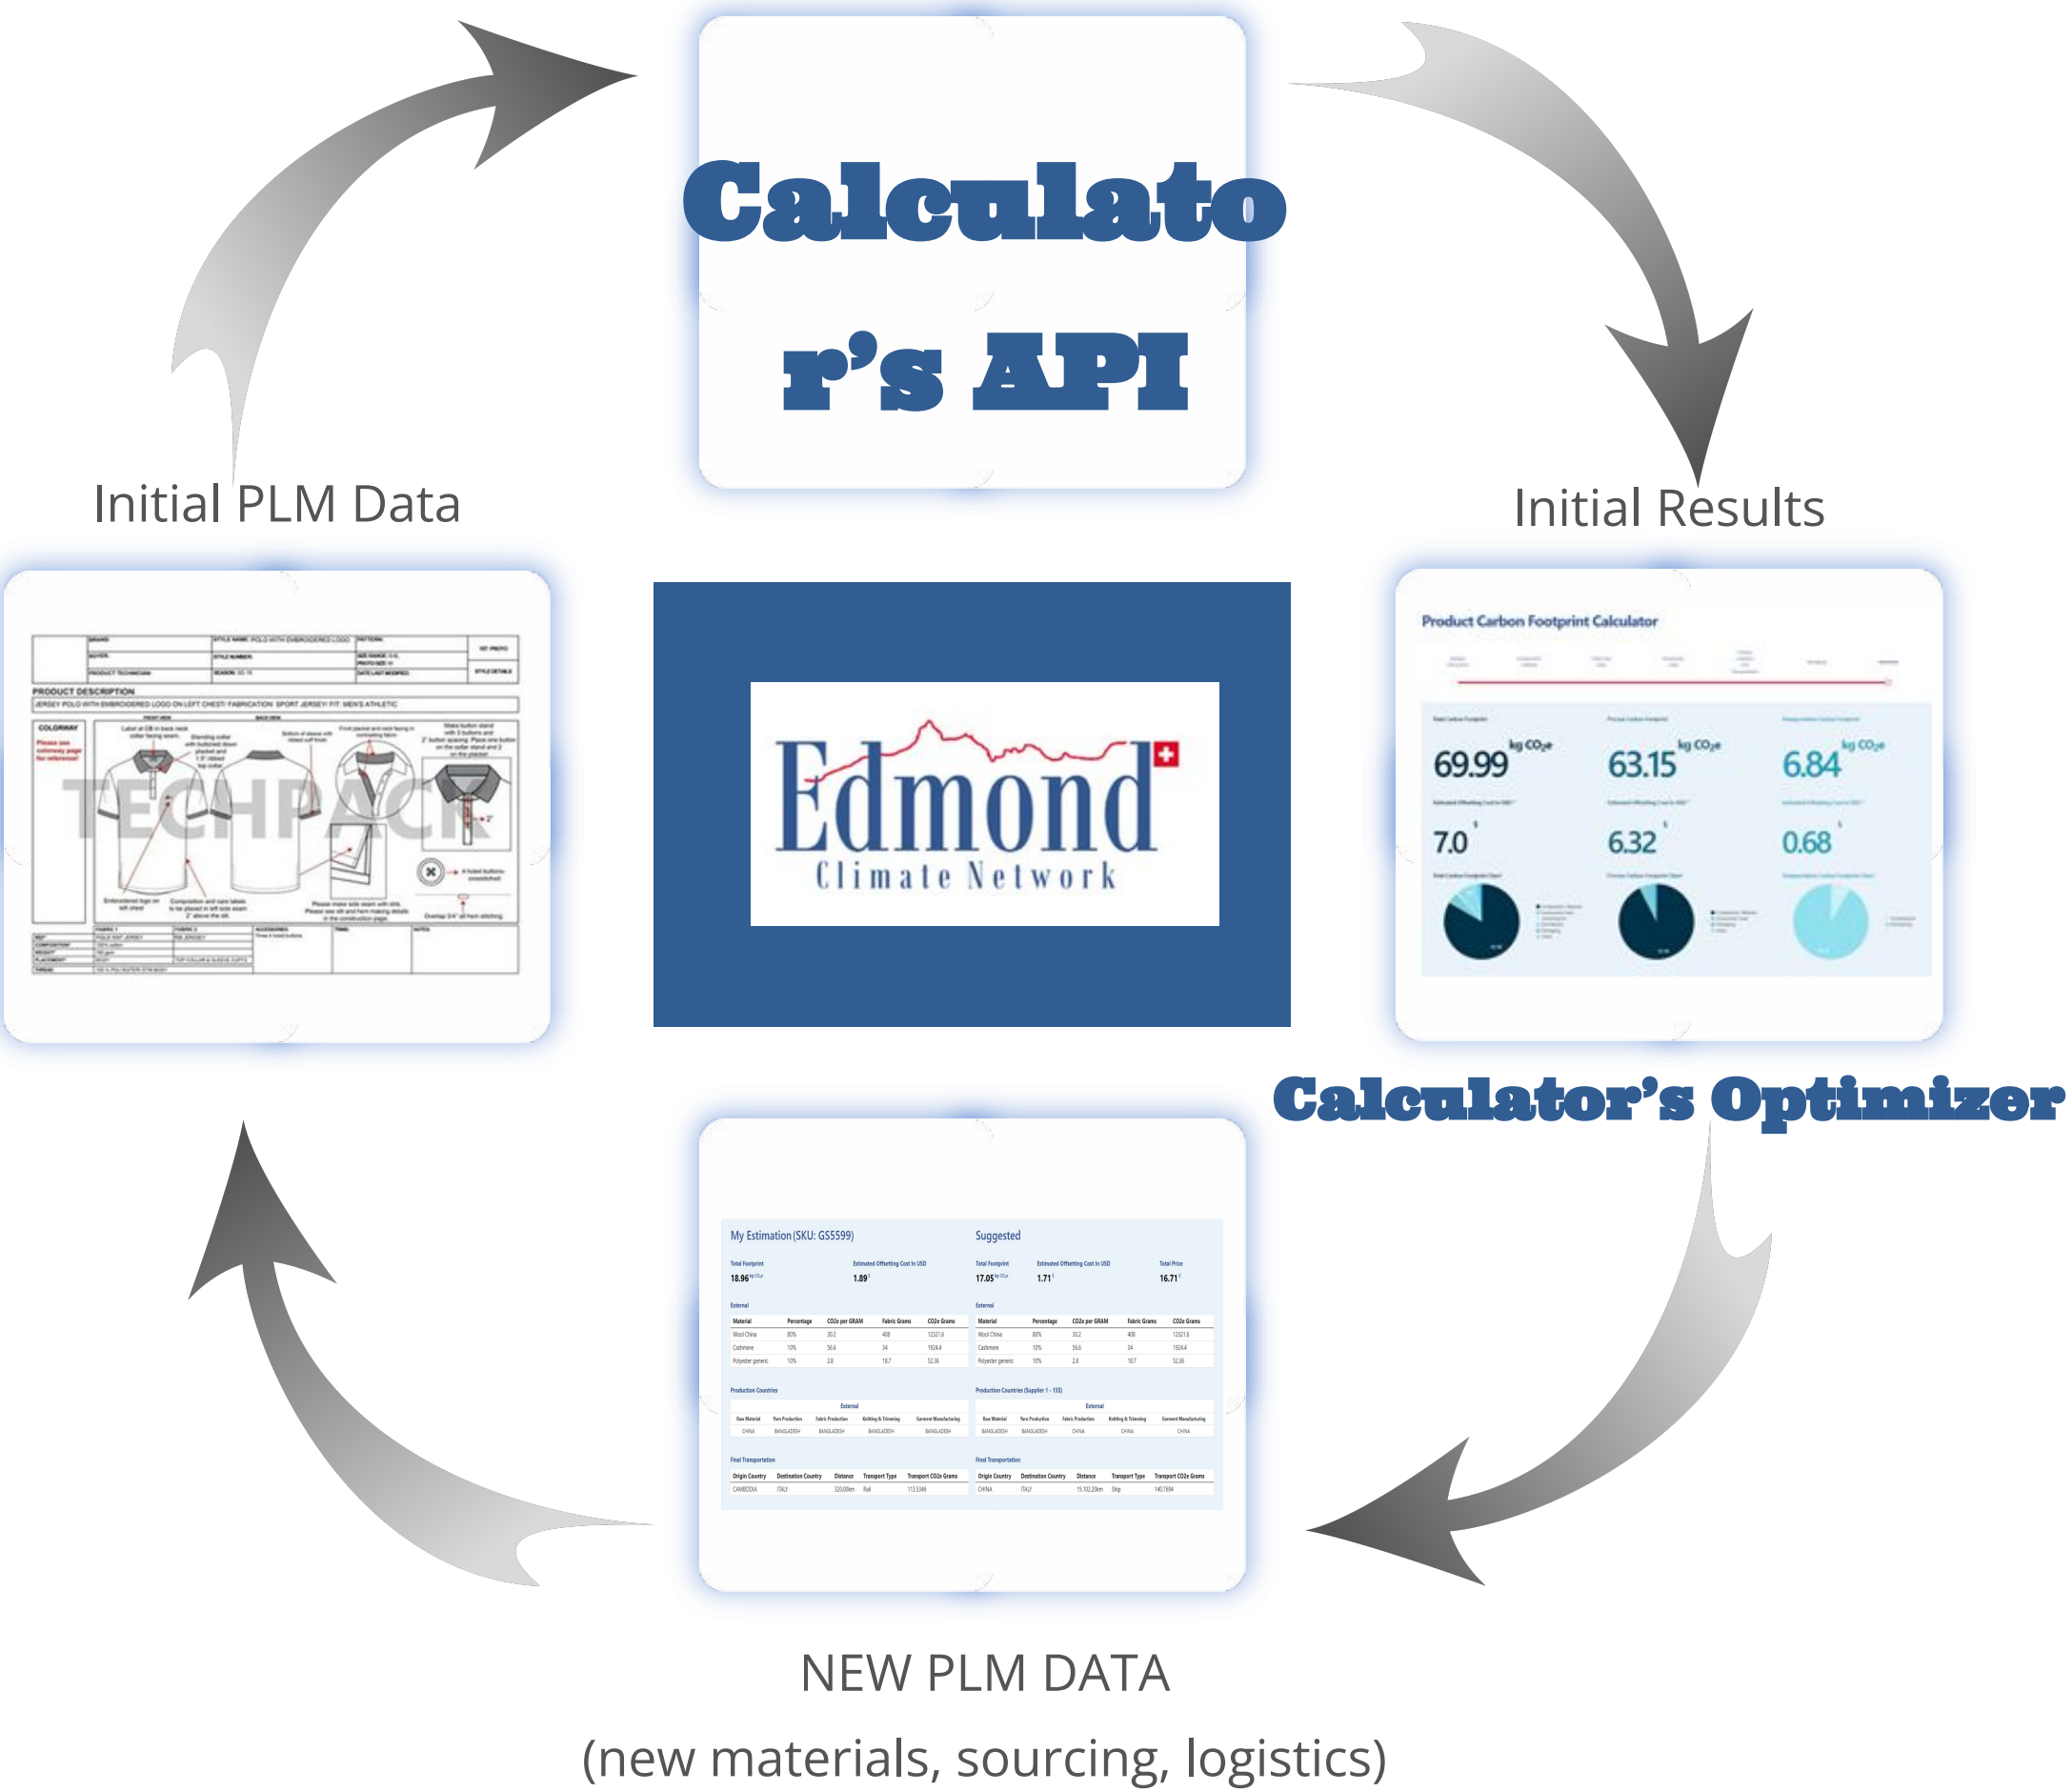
Calculato r's API

Initial PLM Data

Initial Results

PRODUCT DESCRIPTION

COLORWAY

TECHPACK

Edmond

Climate Network

Product Carbon Footprint Calculator

69.99 kg CO₂e

63.15 kg CO₂e

6.84 kg CO₂e

7.0

6.32

0.68

Calculator's Optimizer

My Estimation (SKU: GS5599)

Suggested

Total Footprint

18.96

Estimated Offsetting Cost in USD

1.89

Total Footprint

17.05

Estimated Offsetting Cost in USD

1.71

Total Price

16.71

NEW PLM DATA

(new materials, sourcing, logistics)